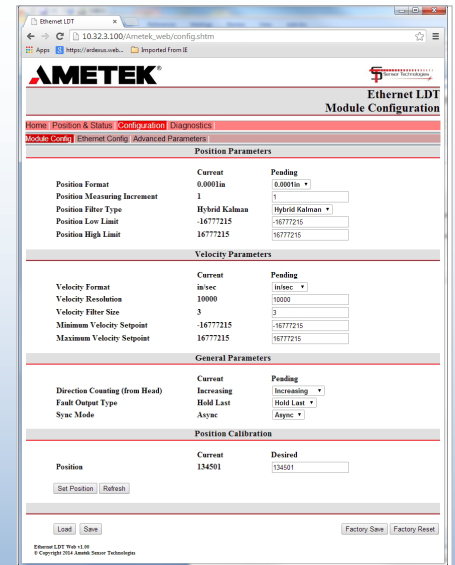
Ethernet LDT

10.32.3.100/Ametek_web/config.shtm

Apps https://ardesus.web... Imported From IE

AMETEK®

Sensor Technologies

Ethernet LDT
Module Configuration

Home Position & Status Configuration Diagnostics

Module Config Ethernet Config Advanced Parameters

Position Parameters

| | Current | Pending |
|---|---|---|
| Position Format | 0.0001in | 0.0001in |
| Position Measuring Increment | 1 | 1 |
| Position Filter Type | Hybrid Kalman | Hybrid Kalman |
| Position Low Limit | -16777215 | -16777215 |
| Position High Limit | 16777215 | 16777215 |

Velocity Parameters

| | Current | Pending |
|---|---|---|
| Velocity Format | in/sec | in/sec |
| Velocity Resolution | 10000 | 10000 |
| Velocity Filter Size | 3 | 3 |
| Minimum Velocity Setpoint | -16777215 | -16777215 |
| Maximum Velocity Setpoint | 16777215 | 16777215 |

General Parameters

| | Current | Pending |
|---|---|---|
| Direction Counting (from Head) | Increasing | Increasing |
| Fault Output Type | Hold Last | Hold Last |
| Sync Mode | Async | Async |

Position Calibration

| | Current | Desired |
|---|---|---|
| Position | 134501 | 134501 |

Set Position Refresh

Load Save Factory Save Factory Reset

Ethernet LDT Web v1.00
© Copyright 2014 Ametek Sensor Technologies